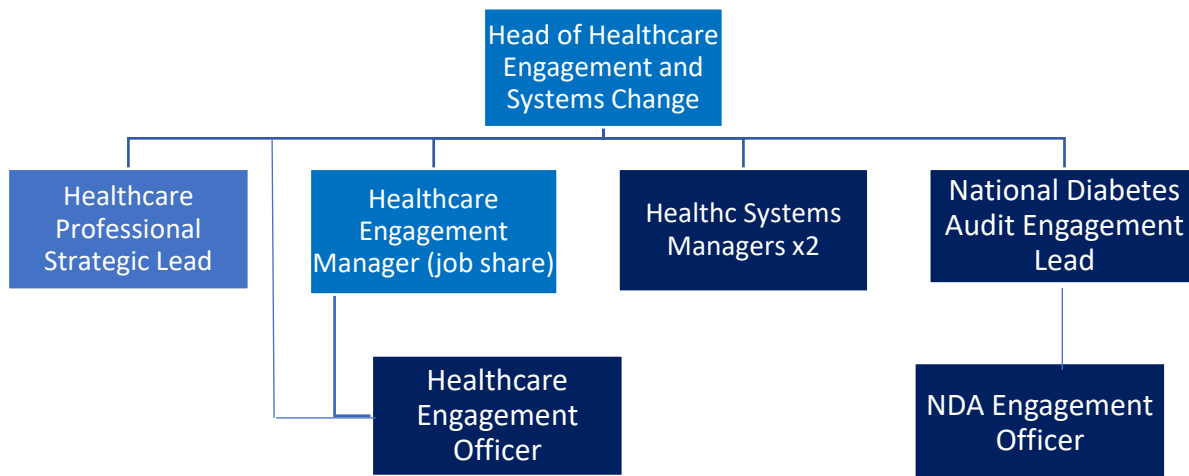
Head of Healthcare Engagement and Systems Change

Healthcare Professional Strategic Lead

Healthcare Engagement Manager (job share)

Healthc Systems Managers x2

National Diabetes Audit Engagement Lead

Healthcare Engagement Officer

NDA Engagement Officer